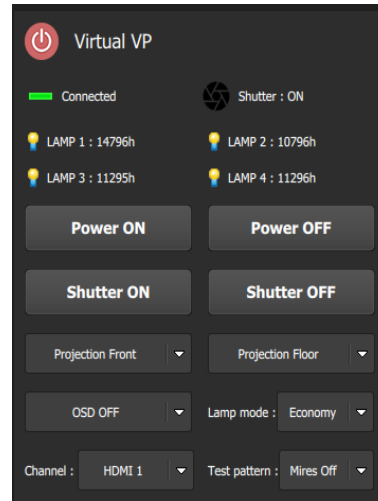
Virtual VP

Connected

Shutter : ON

LAMP 1 : 14796h

LAMP 2 : 10796h

LAMP 3 : 11295h

LAMP 4 : 11296h

Power ON

Power OFF

Shutter ON

Shutter OFF

Projection Front

Projection Floor

OSD OFF

Lamp mode : Economy

Channel : HDMI 1

Test pattern : Mires Off